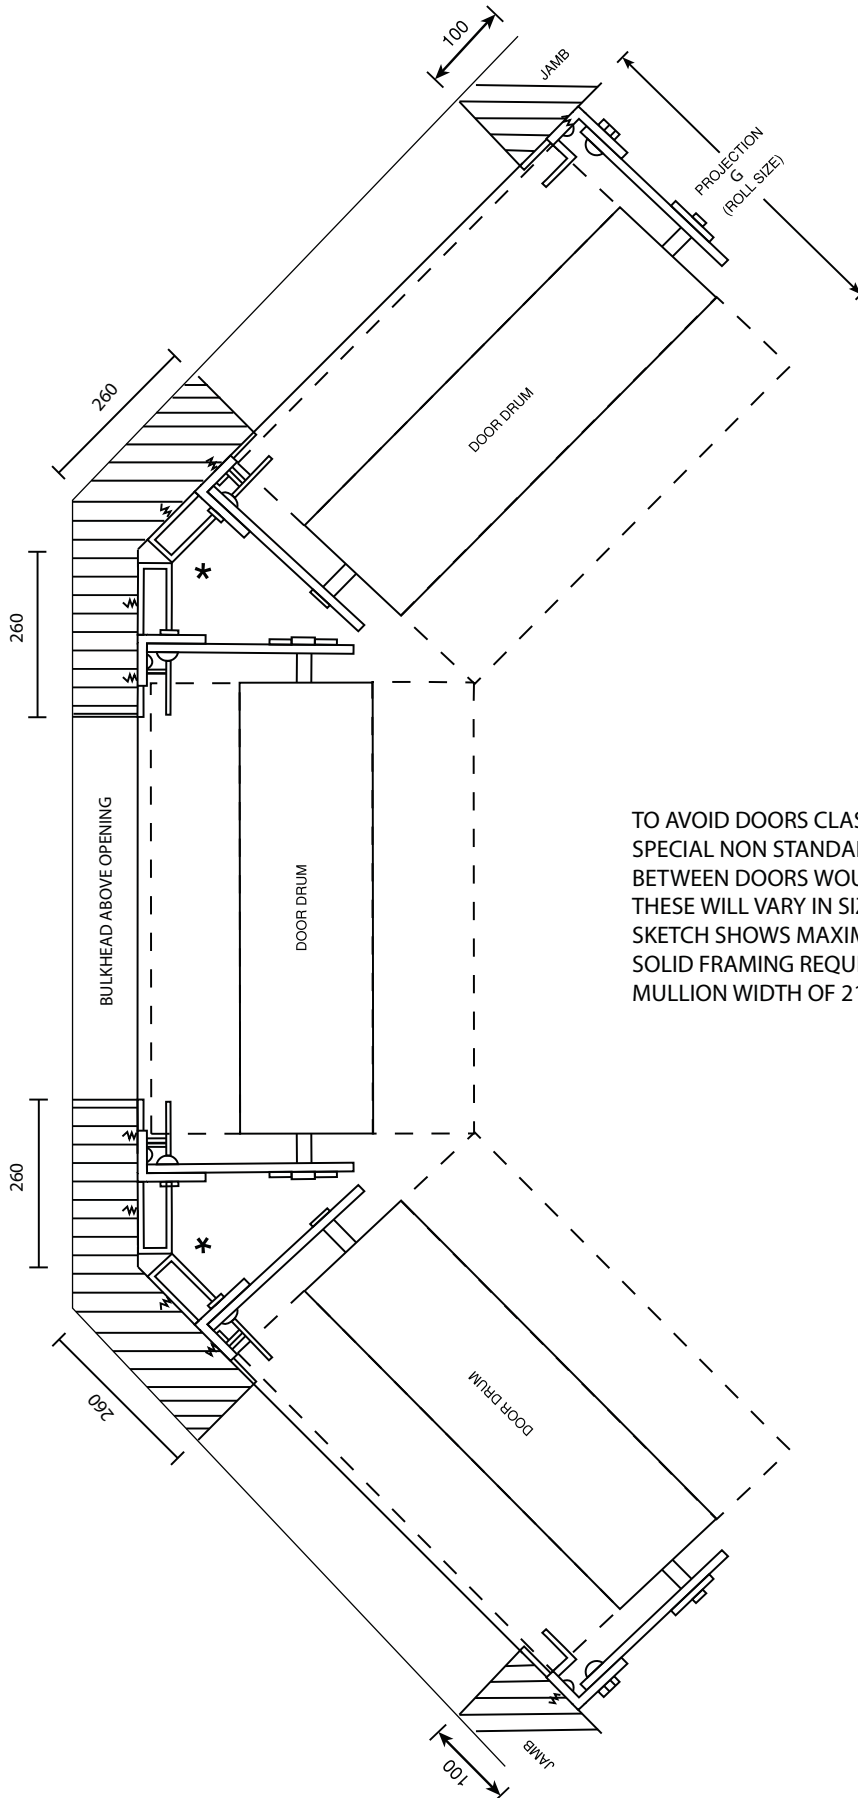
100

JAMB

PROJECTION
G
(ROLL SIZE)

260

DOOR DRUM

*

260

BULKHEAD ABOVE OPENING

DOOR DRUM

TO AVOID DOORS CLAS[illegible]
SPECIAL NON STANDA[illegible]
BETWEEN DOORS WOU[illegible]
THESE WILL VARY IN SI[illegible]
SKETCH SHOWS MAXIM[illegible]
SOLID FRAMING REQU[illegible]
MULLION WIDTH OF 2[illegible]

260

*

DOOR DRUM

260

100

JAMB